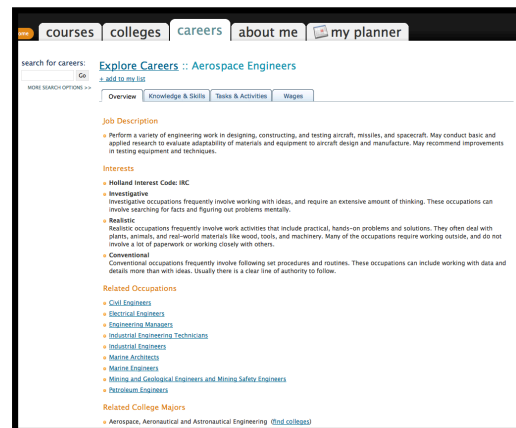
ome courses colleges careers about me my planner

search for careers:
Go
MORE SEARCH OPTIONS >>

Explore Careers :: Aerospace Engineers
+ add to my list

Overview | Knowledge & Skills | Tasks & Activities | Wages

Job Description

Perform a variety of engineering work in designing, constructing, and testing aircraft, missiles, and spacecraft. May conduct basic and applied research to evaluate adaptability of materials and equipment to aircraft design and manufacture. May recommend improvements in testing equipment and techniques.

Interests

Holland Interest Code: IRC

Investigative
Investigative occupations frequently involve working with ideas, and require an extensive amount of thinking. These occupations can involve searching for facts and figuring out problems mentally.

Realistic
Realistic occupations frequently involve work activities that include practical, hands-on problems and solutions. They often deal with plants, animals, and real-world materials like wood, tools, and machinery. Many of the occupations require working outside, and do not involve a lot of paperwork or working closely with others.

Conventional
Conventional occupations frequently involve following set procedures and routines. These occupations can include working with data and details more than with ideas. Usually there is a clear line of authority to follow.

Related Occupations

Civil Engineers
Electrical Engineers
Engineering Managers
Industrial Engineering Technicians
Industrial Engineers
Marine Architects
Marine Engineers
Mining and Geological Engineers and Mining Safety Engineers
Petroleum Engineers

Related College Majors

Aerospace, Aeronautical and Astronautical Engineering (find colleges)